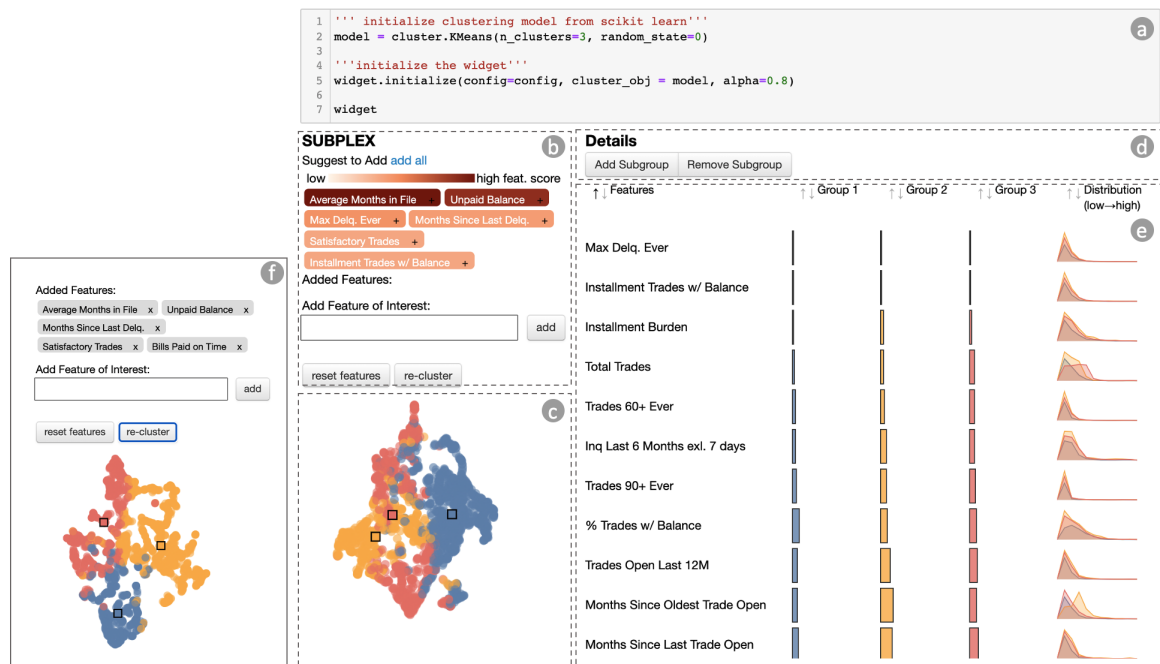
1 ''' initialize clustering model from scikit learn'''
2 model = cluster.KMeans(n_clusters=3, random_state=0)
3
4 '''initialize the widget'''
5 widget.initialize(config=config, cluster_obj = model, alpha=0.8)
6
7 widget

a

SUBPLEX

b

Suggest to Add add all

low high feat. score

Average Months in File + Unpaid Balance +
Max Delq. Ever + Months Since Last Delq. +
Satisfactory Trades +
Installment Trades w/ Balance +

Added Features:

Add Feature of Interest:

add

reset features re-cluster

c

Details

d

Add Subgroup Remove Subgroup

| Features | Group 1 | Group 2 | Group 3 | Distribution (low→high) |
|---|---|---|---|---|
| Max Delq. Ever | | | | |
| Installment Trades w/ Balance | | | | |
| Installment Burden | | | | |
| Total Trades | | | | |
| Trades 60+ Ever | | | | |
| Inq Last 6 Months exl. 7 days | | | | |
| Trades 90+ Ever | | | | |
| % Trades w/ Balance | | | | |
| Trades Open Last 12M | | | | |
| Months Since Oldest Trade Open | | | | |
| Months Since Last Trade Open | | | | |

e

f

Added Features:

Average Months in File x Unpaid Balance x
Months Since Last Delq. x
Satisfactory Trades x Bills Paid on Time x

Add Feature of Interest:

add

reset features re-cluster